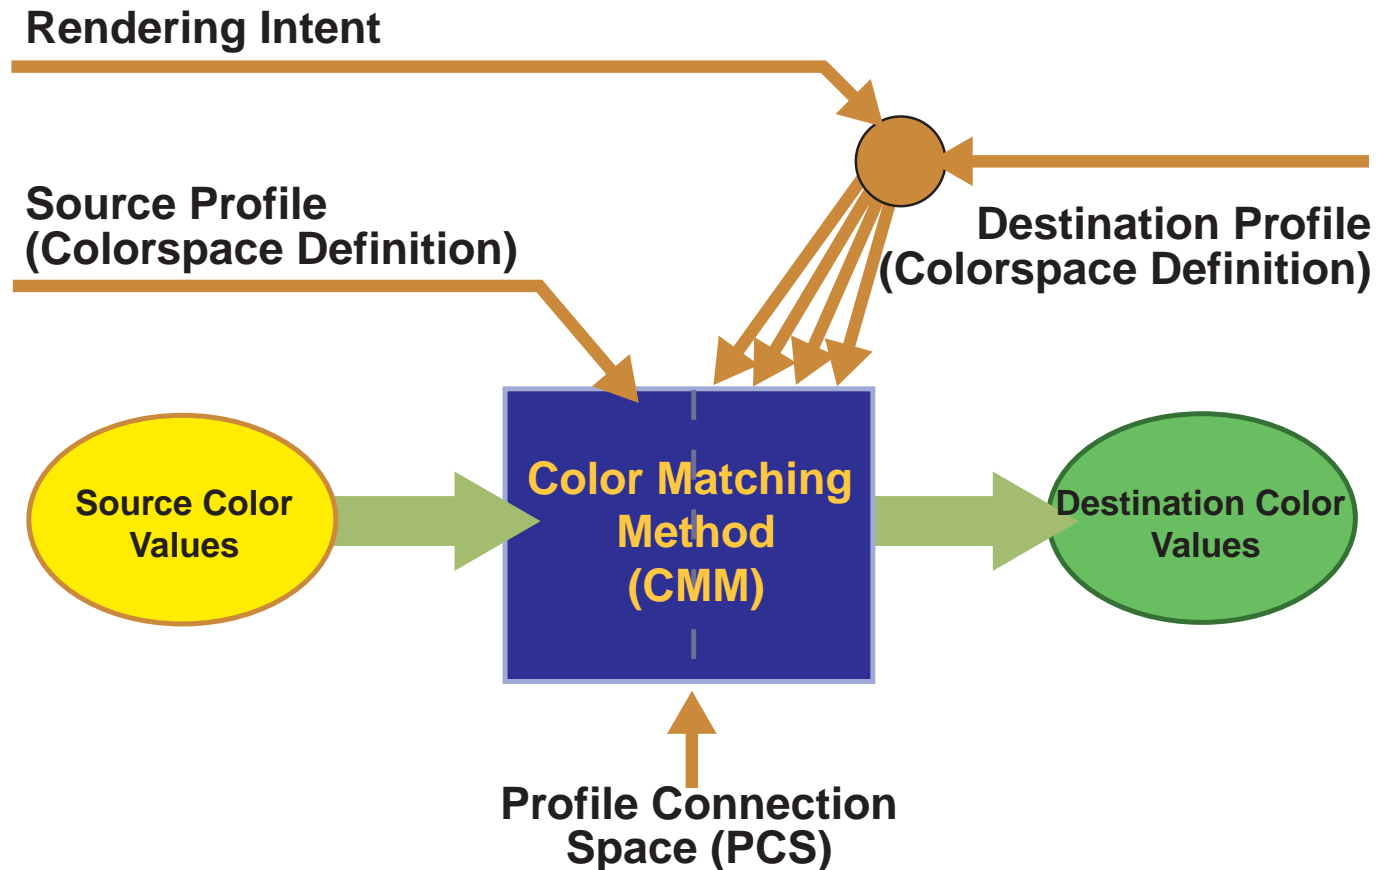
Rendering Intent

Source Profile
(Colorspace Definition)

Destination Profile
(Colorspace Definition)

Source Color Values

Color Matching Method (CMM)

Destination Color Values

Profile Connection Space (PCS)